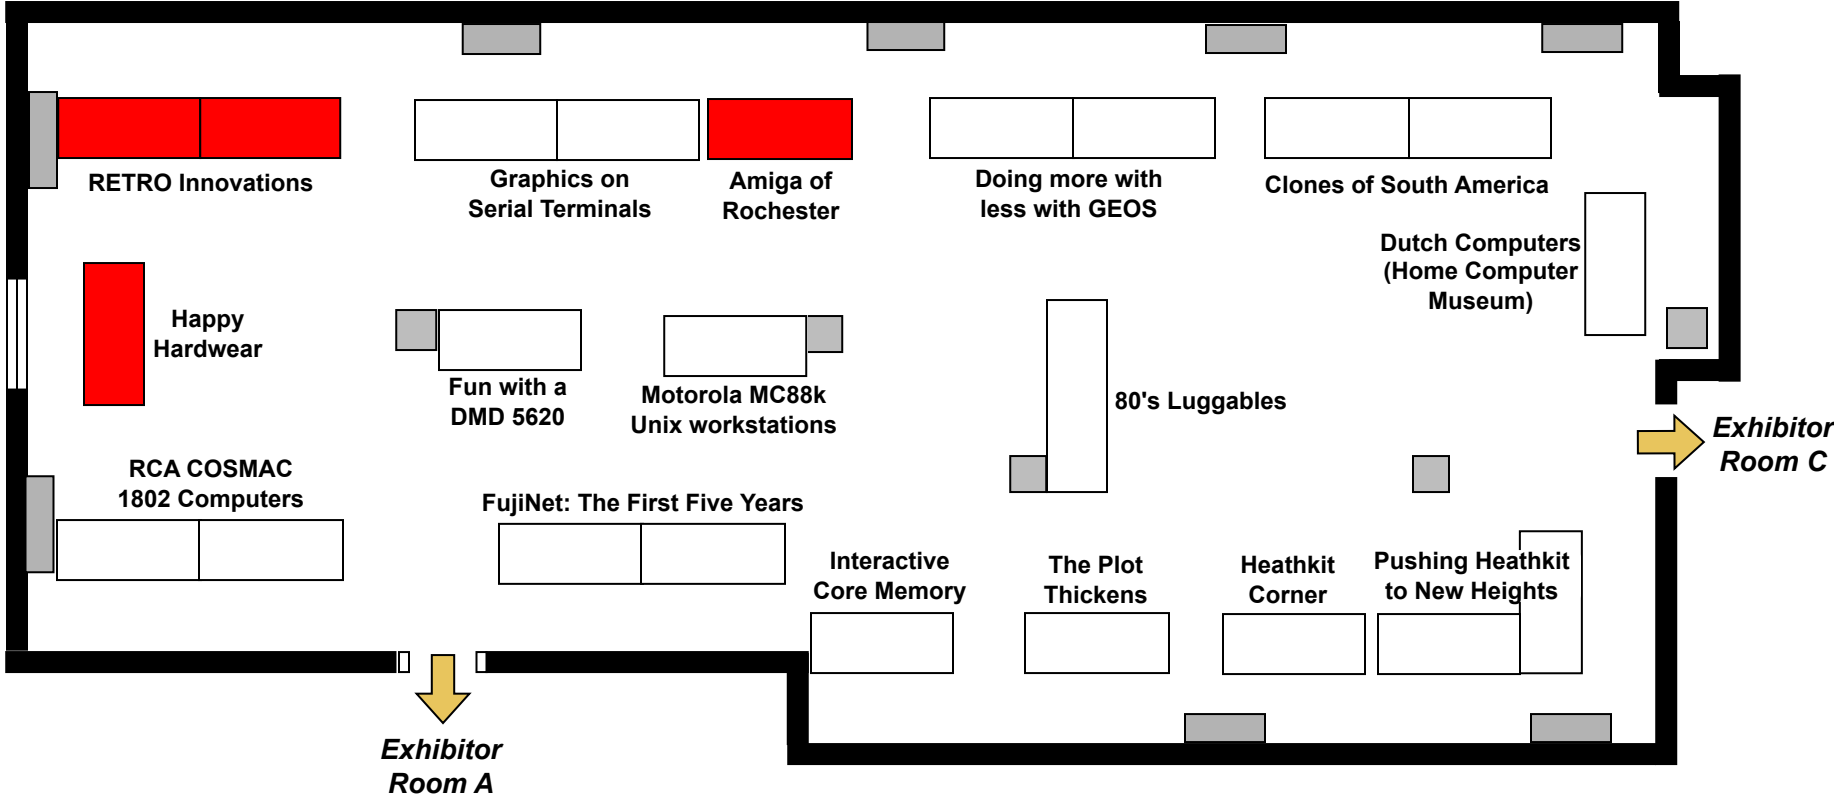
RETRO Innovations

Graphics on Serial Terminals

Amiga of Rochester

Doing more with less with GEOS

Clones of South America

Dutch Computers (Home Computer Museum)

Happy Hardwear

Fun with a DMD 5620

Motorola MC88k Unix workstations

80's Luggables

Exhibitor Room C

RCA COSMAC 1802 Computers

FujiNet: The First Five Years

Interactive Core Memory

The Plot Thickens

Heathkit Corner

Pushing Heathkit to New Heights

Exhibitor Room A